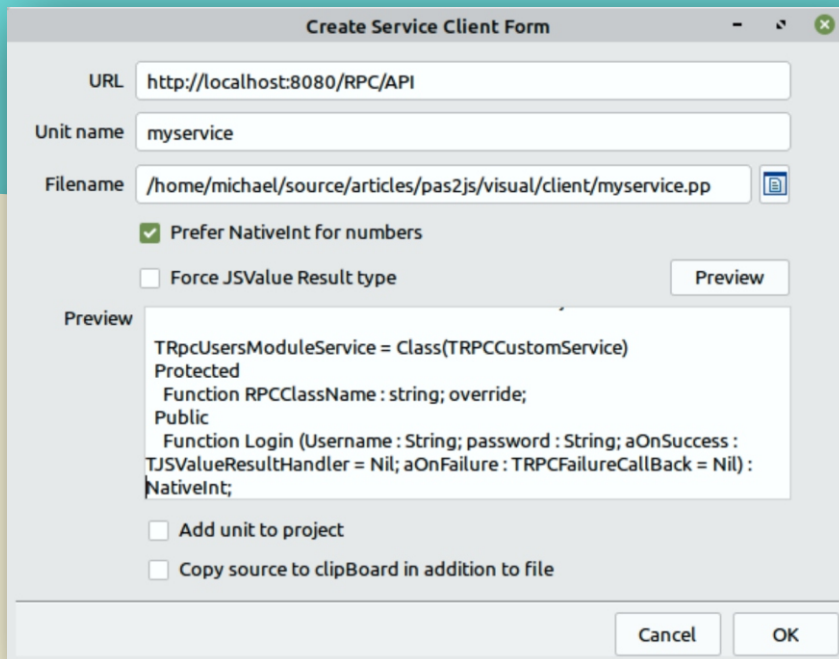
Create Service Client Form

URL http://localhost:8080/RPC/API

Unit name myservice

Filename /home/michael/source/articles/pas2js/visual/client/myservice.pp

Prefer NativeInt for numbers

Force JSValue Result type

Preview

Preview

TRpcUsersModuleService = Class(TRPCCustomService)
Protected
Function RPCClassName : string; override;
Public
Function Login (Username : String; password : String; aOnSuccess : TJSValueResultHandler = Nil; aOnFailure : TRPCFailureCallBack = Nil) : NativeInt;

Add unit to project

Copy source to clipBoard in addition to file

Cancel

OK